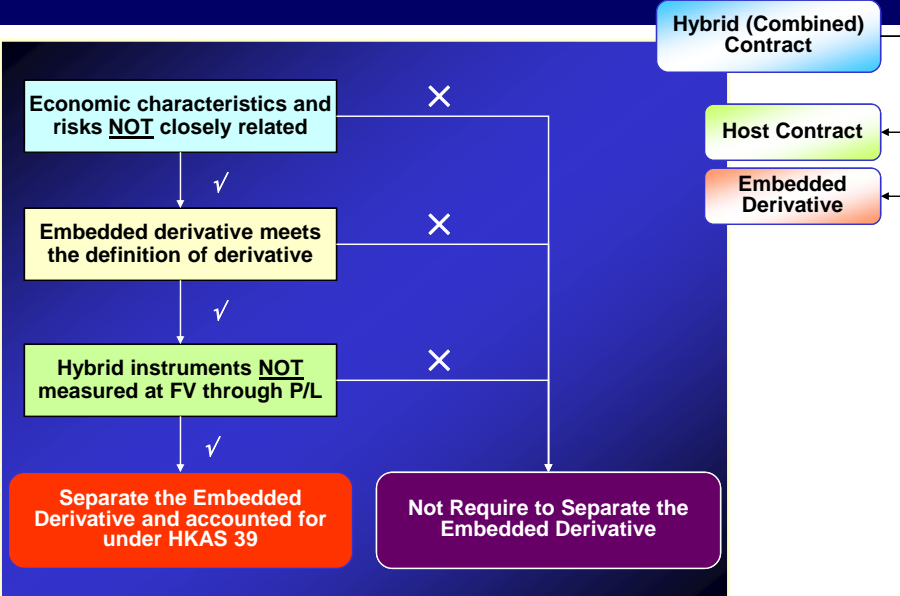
Hybrid (Combined) Contract

Host Contract

Embedded Derivative

Economic characteristics and risks NOT closely related

×

√

Embedded derivative meets the definition of derivative

×

√

Hybrid instruments NOT measured at FV through P/L

×

√

Separate the Embedded Derivative and accounted for under HKAS 39

Not Require to Separate the Embedded Derivative